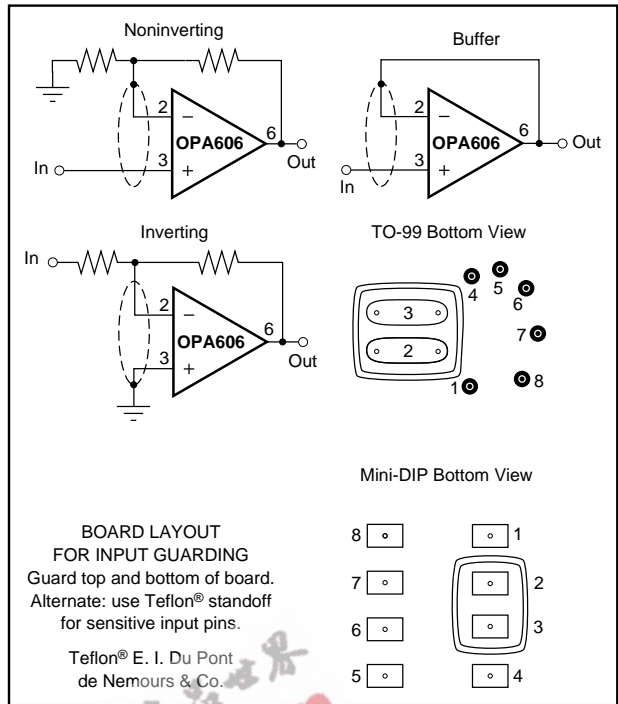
Noninverting

2

3

OPA606

6

In

Out

Buffer

2

3

OPA606

6

Out

In

Inverting

In

2

3

OPA606

6

Out

TO-99 Bottom View

4

5

6

7

8

1

3

2

Mini-DIP Bottom View

8

7

6

5

1

2

3

4

BOARD LAYOUT
FOR INPUT GUARDING
Guard top and bottom of board.
Alternate: use Teflon® standoff for sensitive input pins.

Teflon® E. I. Du Pont de Nemours & Co.